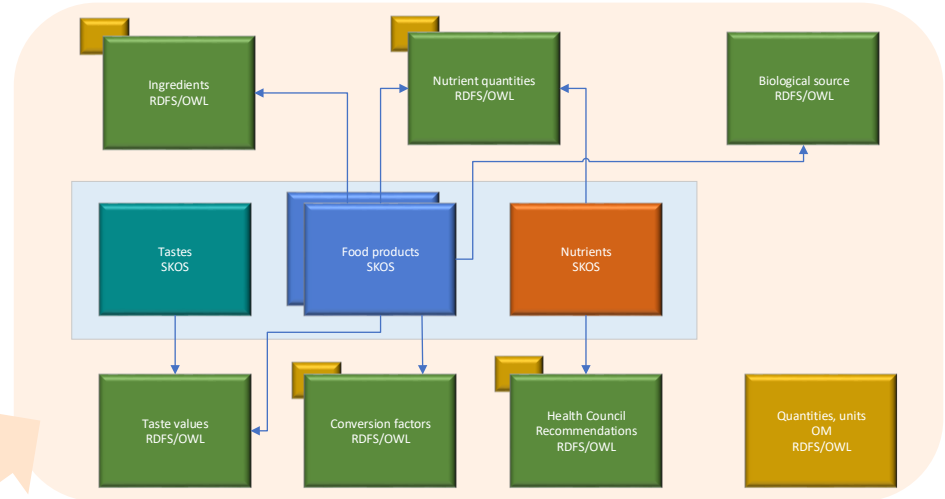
Ingredients
RDFS/OWL

Nutrient quantities
RDFS/OWL

Biological source
RDFS/OWL

Tastes
SKOS

Food products
SKOS

Nutrients
SKOS

Taste values
RDFS/OWL

Conversion factors
RDFS/OWL

Health Council
Recommendations
RDFS/OWL

Quantities, units
OM
RDFS/OWL